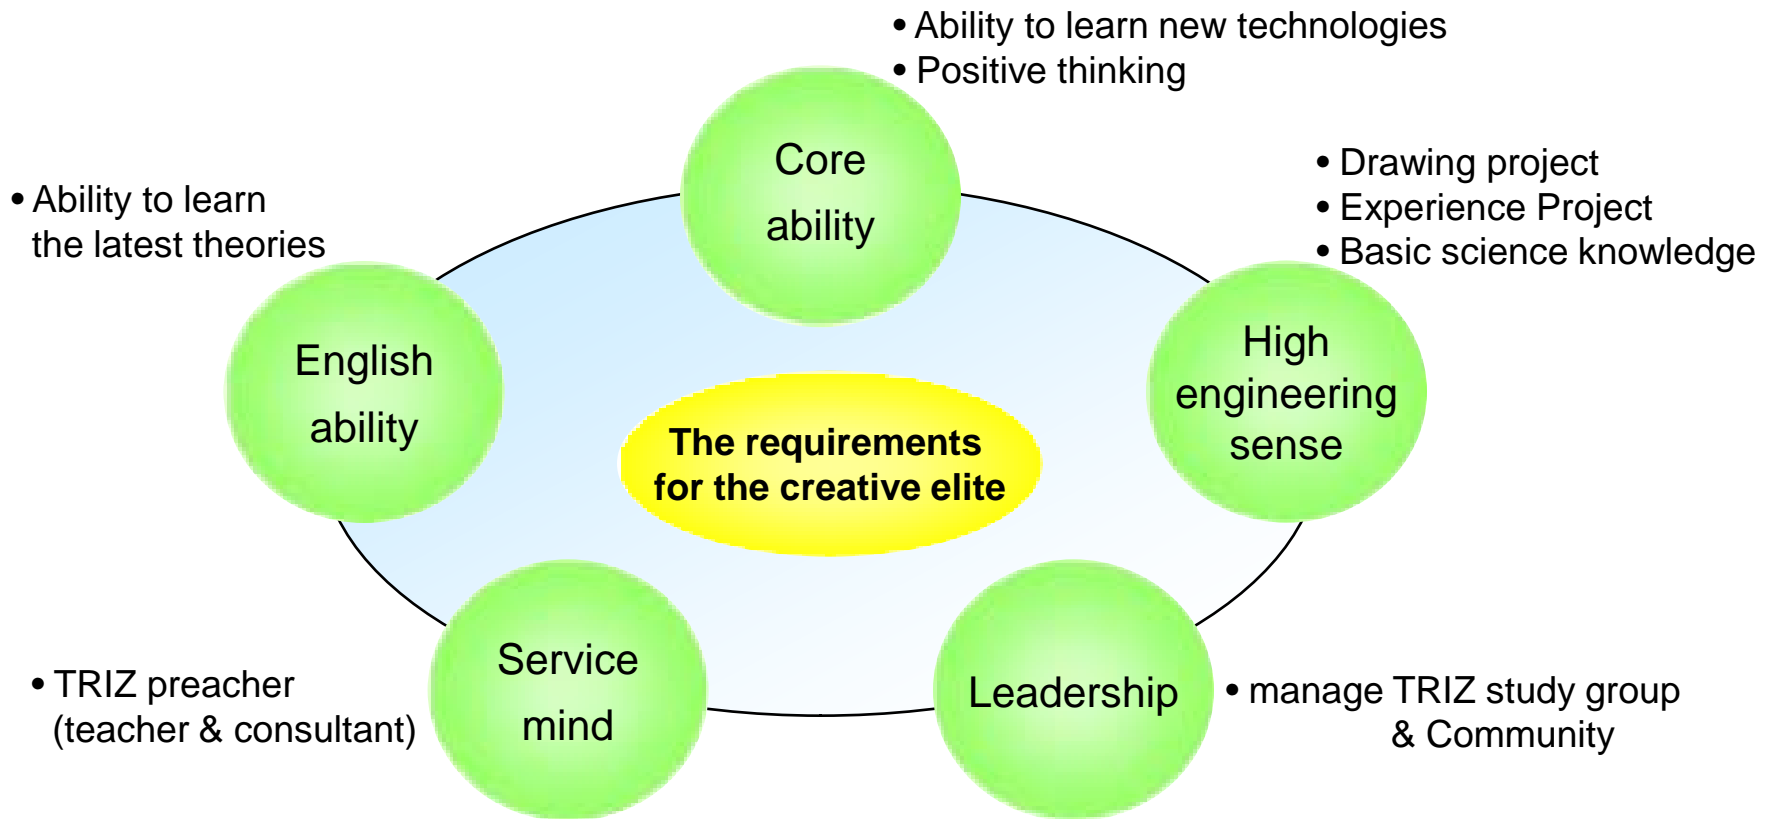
• Ability to learn new technologies
• Positive thinking

Core ability

• Ability to learn the latest theories

English ability

• Drawing project
• Experience Project
• Basic science knowledge

High engineering sense

The requirements for the creative elite

Service mind

• TRIZ preacher (teacher & consultant)

Leadership

• manage TRIZ study group & Community